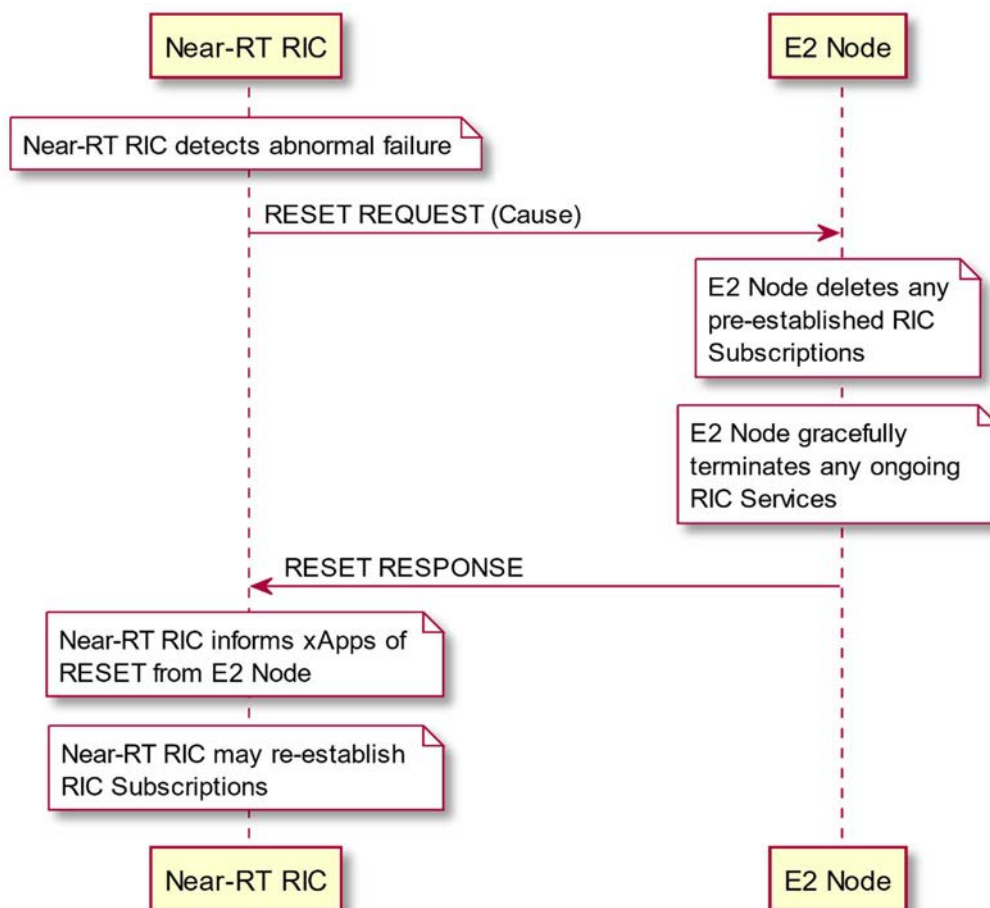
Near-RT RIC

E2 Node

Near-RT RIC detects abnormal failure

RESET REQUEST (Cause)

E2 Node deletes any pre-established RIC Subscriptions

E2 Node gracefully terminates any ongoing RIC Services

RESET RESPONSE

Near-RT RIC informs xApps of RESET from E2 Node

Near-RT RIC may re-establish RIC Subscriptions

Near-RT RIC

E2 Node